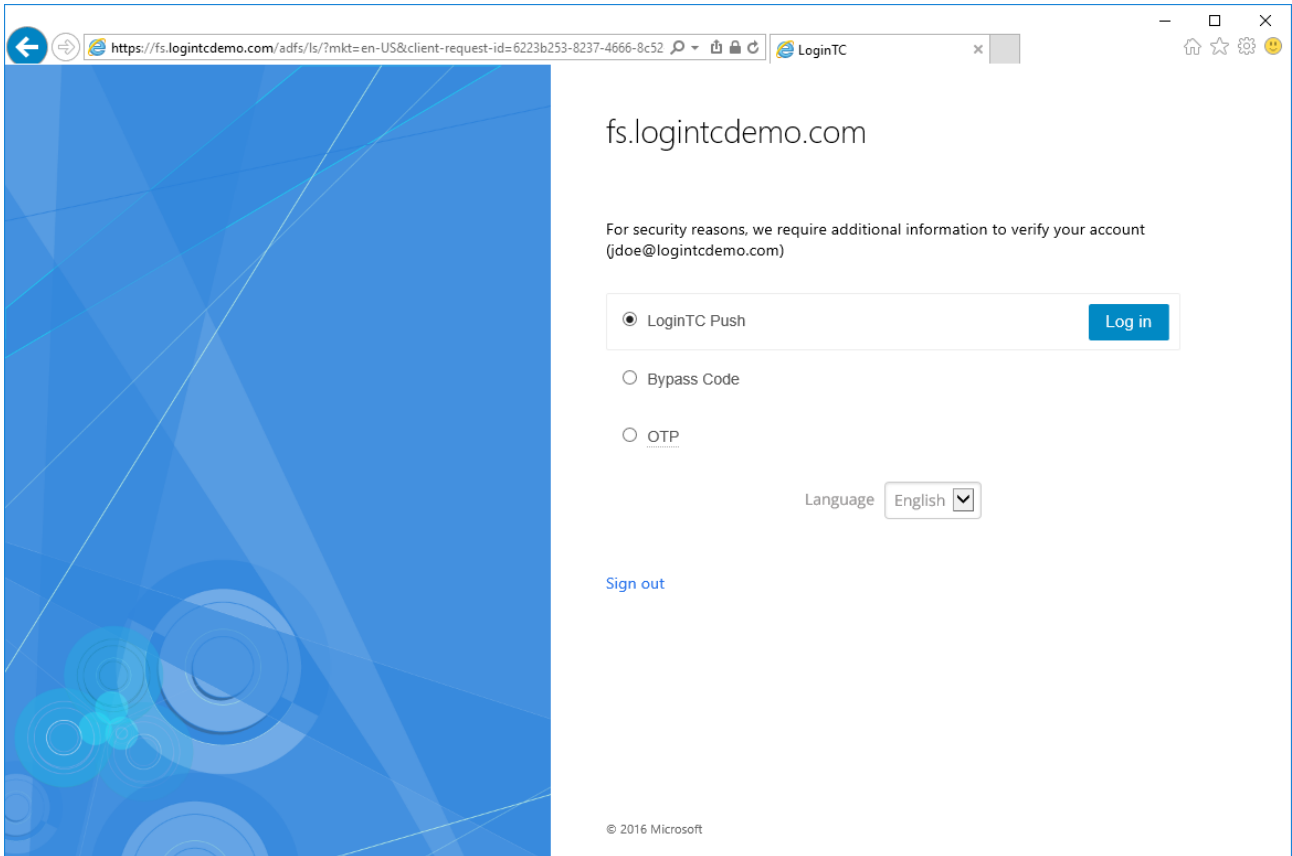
https://fs.logintcdemo.com/adfs/ls/?mkt=en-US&client-request-id=6223b253-8237-4666-8c52

LoginTC

fs.logintcdemo.com

For security reasons, we require additional information to verify your account (jdoe@logintcdemo.com)

LoginTC Push

Log in

Bypass Code

OTP

Language English

Sign out

© 2016 Microsoft